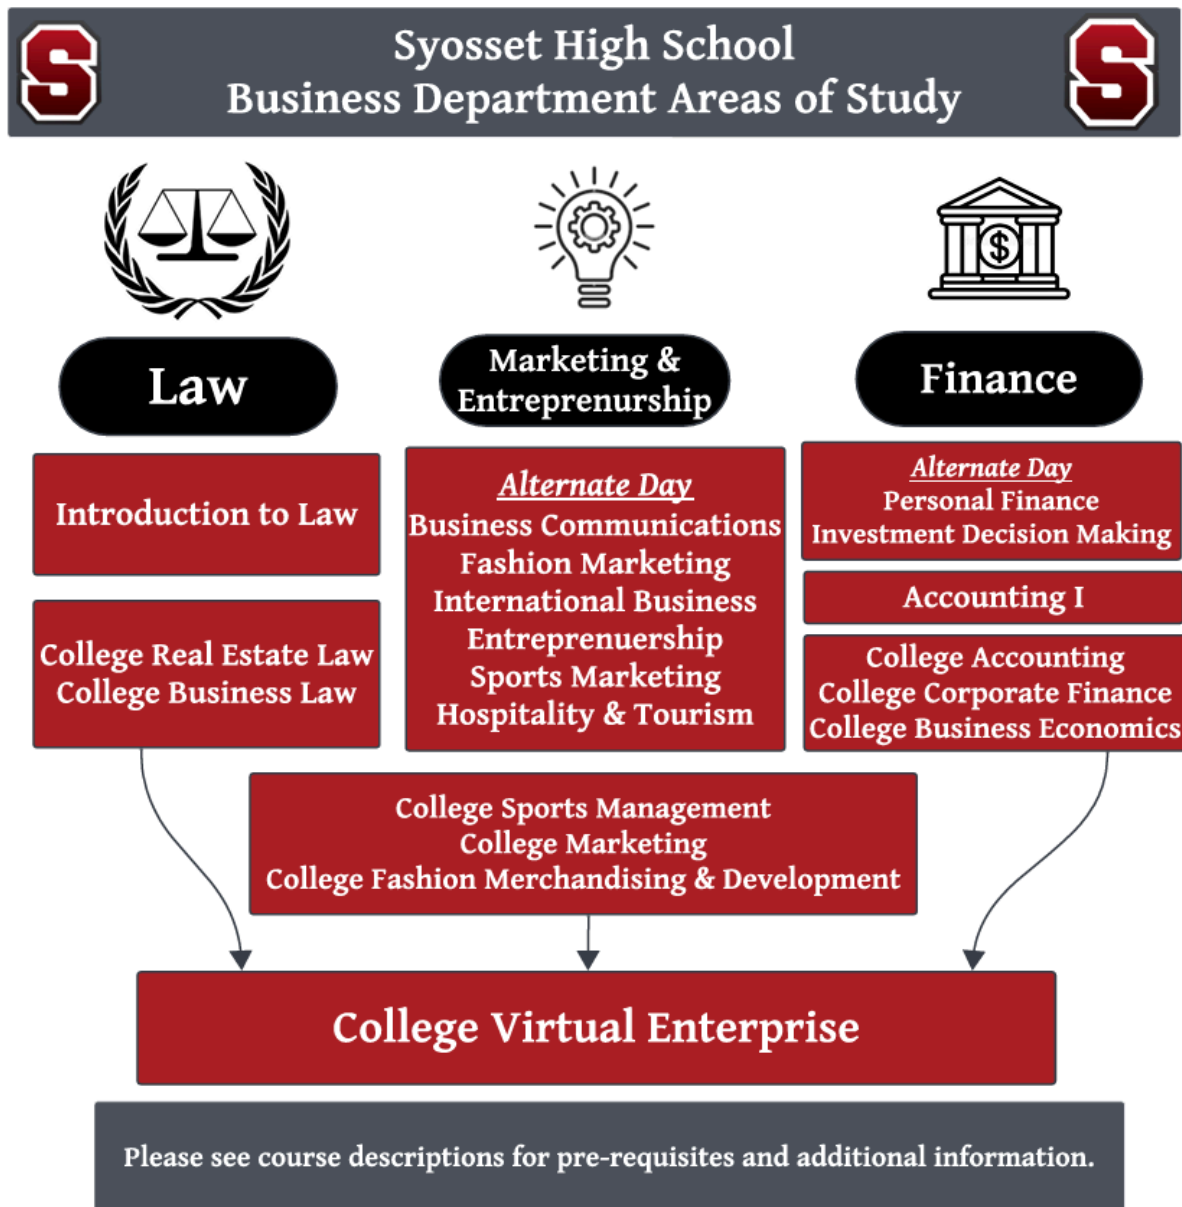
S

Syosset High School
Business Department Areas of Study

S

Law

Marketing & Entreprenurship

Finance

Introduction to Law

College Real Estate Law
College Business Law

Alternate Day
Business Communications
Fashion Marketing
International Business
Entrepreneurship
Sports Marketing
Hospitality & Tourism

Alternate Day
Personal Finance
Investment Decision Making

Accounting I

College Accounting
College Corporate Finance
College Business Economics

College Sports Management
College Marketing
College Fashion Merchandising & Development

College Virtual Enterprise

Please see course descriptions for pre-requisites and additional information.